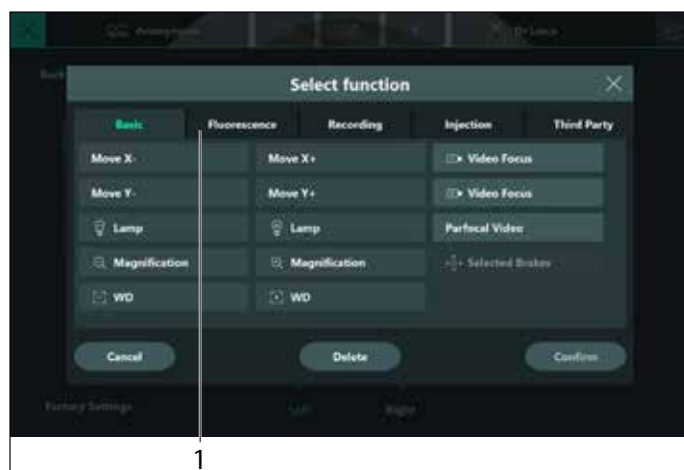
Select function

Basic
Fluorescence
Recording
Injection
Third Party

Move X-
Move X+
Video Focus
Move Y-
Move Y+
Video Focus
Lamp
Lamp
Parfocal Video
Magnification
Magnification
Selected Brakes
WD
WD

Cancel
Delete
Confirm

Factory Settings
Left
Right

1